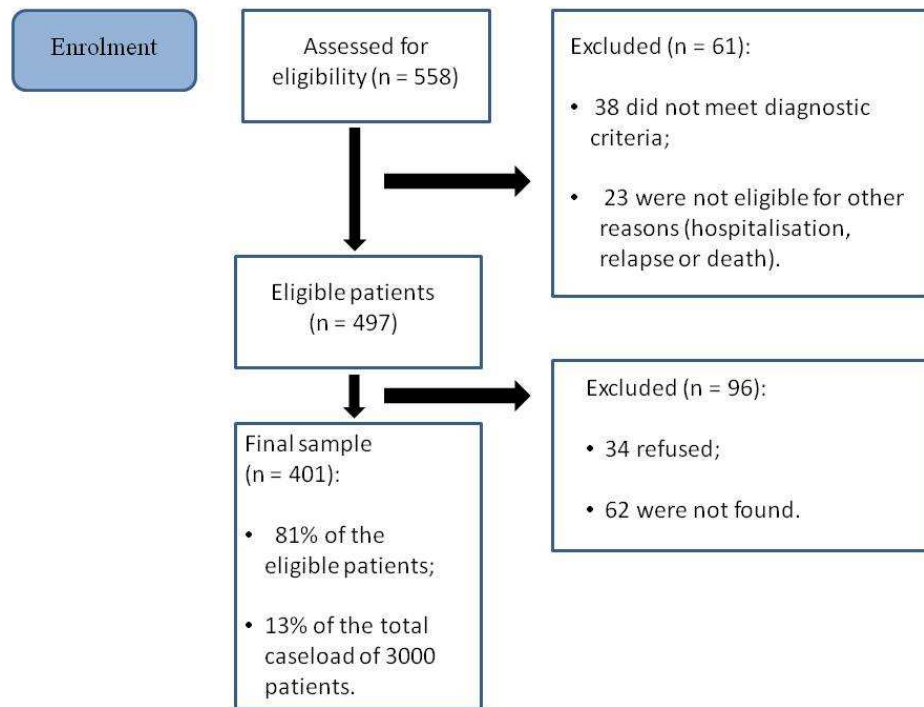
Enrolment

Assessed for eligibility (n = 558)

Excluded (n = 61):

• 38 did not meet diagnostic criteria;

• 23 were not eligible for other reasons (hospitalisation, relapse or death).

Eligible patients (n = 497)

Excluded (n = 96):

• 34 refused;

• 62 were not found.

Final sample (n = 401):

• 81% of the eligible patients;

• 13% of the total caseload of 3000 patients.